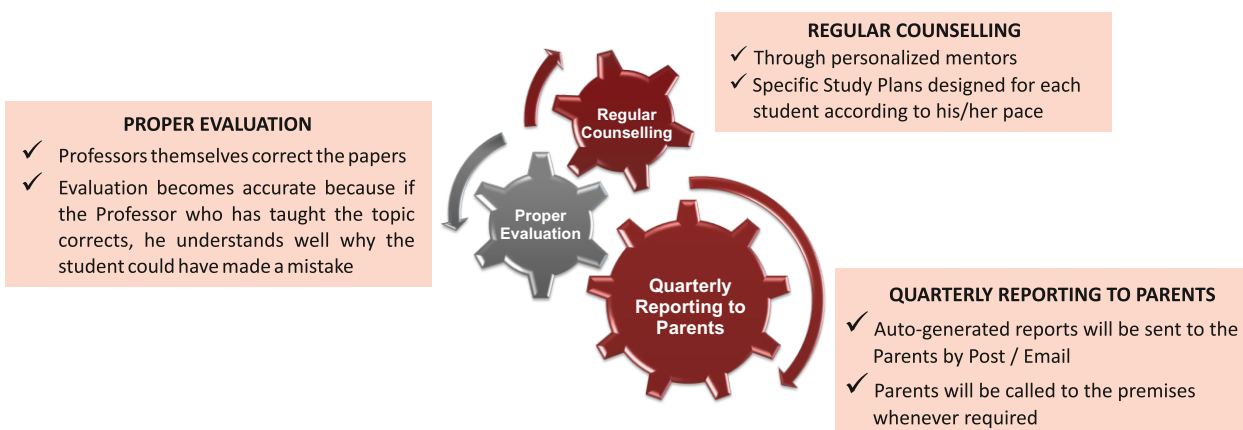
REGULAR COUNSELLING
✓ Through personalized mentors
✓ Specific Study Plans designed for each student according to his/her pace

PROPER EVALUATION
✓ Professors themselves correct the papers
✓ Evaluation becomes accurate because if the Professor who has taught the topic corrects, he understands well why the student could have made a mistake

Regular Counselling

Proper Evaluation

Quarterly Reporting to Parents

QUARTERLY REPORTING TO PARENTS
✓ Auto-generated reports will be sent to the Parents by Post / Email
✓ Parents will be called to the premises whenever required